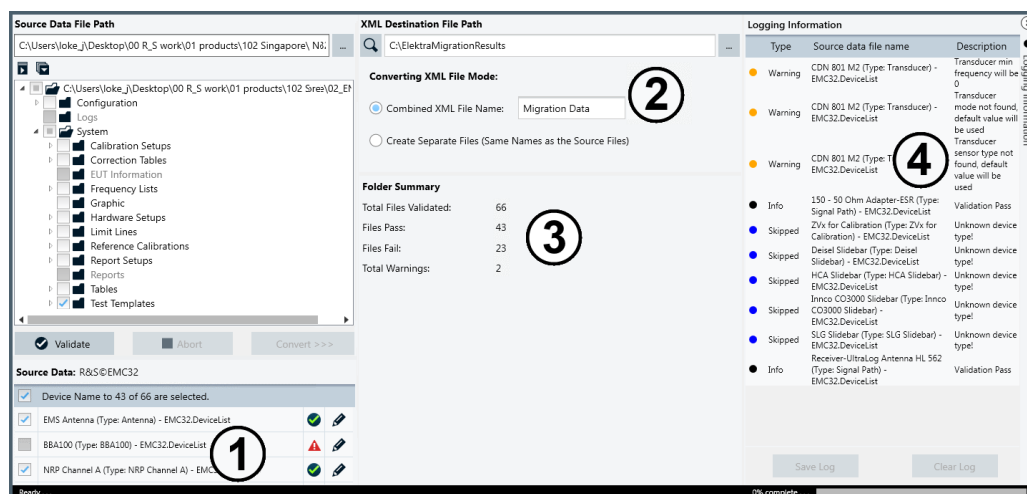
Source Data File Path

C:\Users\loke_j\Desktop\00 R_S work\01 products\102 Singapore\ N8

...

C:\Users\loke_j\Desktop\00 R_S work\01 products\102 Sres\02_EN

Configuration
Logs
System
Calibration Setups
Correction Tables
EUT Information
Frequency Lists
Graphic
Hardware Setups
Limit Lines
Reference Calibrations
Report Setups
Reports
Tables
Test Templates

Validate
Abort
Convert >>>

Source Data: R&S©EMC32

Device Name to 43 of 66 are selected.

EMS Antenna (Type: Antenna) - EMC32.DeviceList
BBA100 (Type: BBA100) - EMC32.DeviceList
NRP Channel A (Type: NRP Channel A) - EMC

1

XML Destination File Path

C:\ElektraMigrationResults

...

Converting XML File Mode:

Combined XML File Name: Migration Data

2

Create Separate Files (Same Names as the Source Files)

Folder Summary

Total Files Validated: 66
Files Pass: 43
Files Fail: 23
Total Warnings: 2

3

Logging Information

| Type | Source data file name | Description |
|---|---|---|
| Warning | CDN 801 M2 (Type: Transducer) - EMC32.DeviceList | Transducer min frequency will be 0 |
| Warning | CDN 801 M2 (Type: Transducer) - EMC32.DeviceList | Transducer mode not found, default value will be used |
| Warning | CDN 801 M2 (Type: T EMC32.DeviceList | Transducer sensor type not found, default value will be used |
| Info | 150 - 50 Ohm Adapter-ESR (Type: Signal Path) - EMC32.DeviceList | Validation Pass |
| Skipped | ZVx for Calibration (Type: ZVx for Calibration) - EMC32.DeviceList | Unknown device type! |
| Skipped | Deisel Slidebar (Type: Deisel Slidebar) - EMC32.DeviceList | Unknown device type! |
| Skipped | HCA Slidebar (Type: HCA Slidebar) - EMC32.DeviceList | Unknown device type! |
| Skipped | Innco CO3000 Slidebar (Type: Innco CO3000 Slidebar) - EMC32.DeviceList | Unknown device type! |
| Skipped | SLG Slidebar (Type: SLG Slidebar) - EMC32.DeviceList | Unknown device type! |
| Info | Receiver-UltraLog Antenna HL 562 (Type: Signal Path) - EMC32.DeviceList | Validation Pass |

4

Save Log
Clear Log

Logging Information

Ready
0% complete